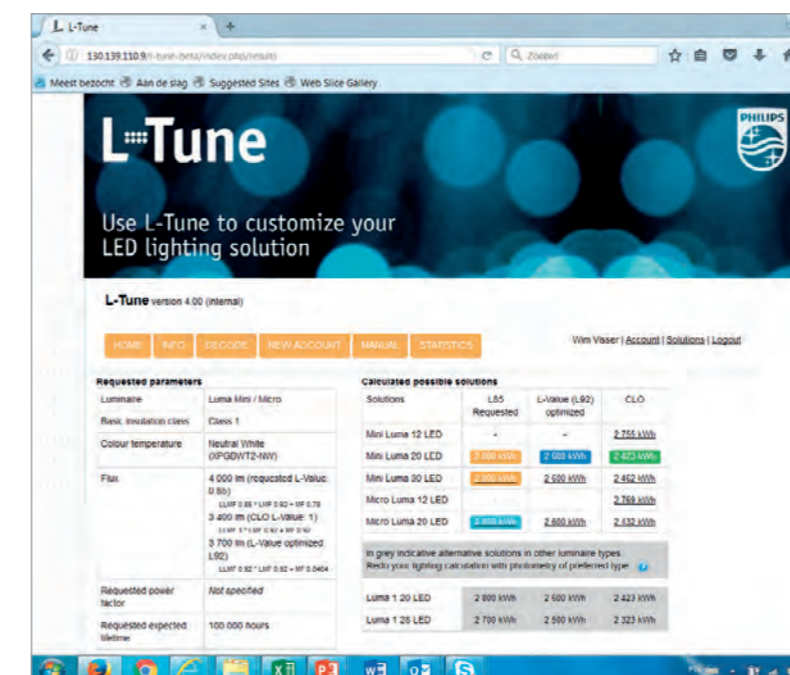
L-Tune ×

130.139.110.9/l-tune-beta/index.php/result

Zoeken

Meest bezocht Aan de slag Suggested Sites Web Slice Gallery

L-Tune

PHILIPS

Use L-Tune to customize your LED lighting solution

L-Tune version 4.00 (internal)

HOME INFO DECODE NEW ACCOUNT MANUAL STATISTICS

Wim Visser | Account | Solutions | Logout

Requested parameters

| | |
|---|---|
| Luminaire | Luma Mini / Micro |
| Basic insulation class | Class 1 |
| Colour temperature | Neutral White (XPGDWT2-NW) |
| Flux | 4 000 lm (requested L-Value: 0.85) LLMF 0.85 * LMF 0.92 = MF 0.78 3 400 lm (CLO L-Value: 1) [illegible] 3 700 lm (L-Value optimized L92) LLMF 0.92 * LMF 0.92 = MF 0.8464 |
| Requested power factor | Not specified |
| Requested expected lifetime | 100 000 hours |

Calculated possible solutions

| Solutions | L85 Requested | L-Value (L92) optimized | CLO |
|---|---|---|---|
| Mini Luma 12 LED | - | - | 2 755 kWh |
| Mini Luma 20 LED | 2 800 kWh | 2 600 kWh | 2 423 kWh |
| Mini Luma 30 LED | 2 800 kWh | 2 600 kWh | 2 452 kWh |
| Micro Luma 12 LED | | | 2 769 kWh |
| Micro Luma 20 LED | 2 800 kWh | 2 600 kWh | 2 632 kWh |

In grey indicative alternative solutions in other luminaire types. Redo your lighting calculation with photometry of preferred type

| | | | |
|---|---|---|---|
| Luma 1 20 LED | 2 800 kWh | 2 600 kWh | 2 423 kWh |
| Luma 1 26 LED | 2 700 kWh | 2 500 kWh | 2 323 kWh |